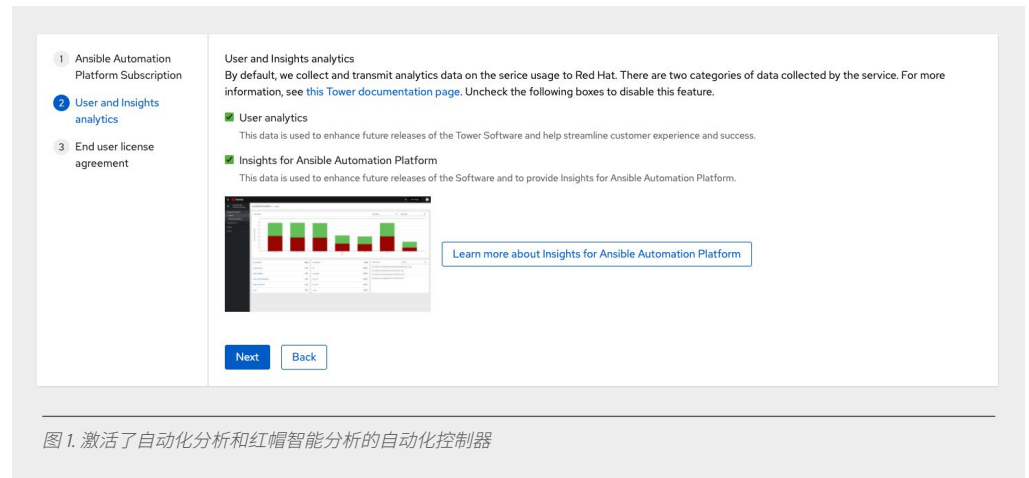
1 Ansible Automation Platform Subscription

2 User and Insights analytics

3 End user license agreement

User and Insights analytics

By default, we collect and transmit analytics data on the serice usage to Red Hat. There are two categories of data collected by the service. For more information, see this Tower documentation page. Uncheck the following boxes to disable this feature.

User analytics

This data is used to enhance future releases of the Tower Software and help streamline customer experience and success.

Insights for Ansible Automation Platform

This data is used to enhance future releases of the Software and to provide Insights for Ansible Automation Platform.

Learn more about Insights for Ansible Automation Platform

Next

Back

图 1. 激活了自动化分析和红帽智能分析的自动化控制器